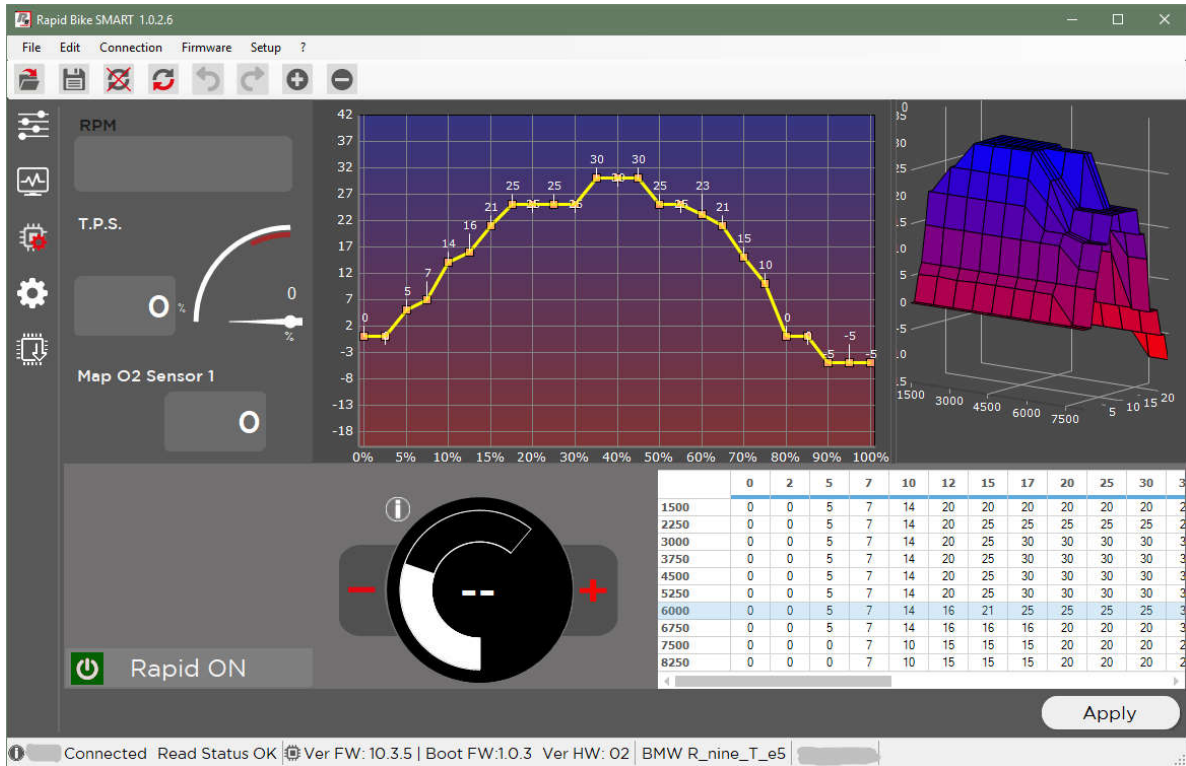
Rapid Bike SMART 1.0.2.6

File Edit Connection Firmware Setup ?

RPM

T.P.S.

0 %

0

%

Map O2 Sensor 1

0

42
37
32
27
22
17
12
7
2
-3
-8
-13
-18

0% 5% 10% 15% 20% 25% 30% 40% 50% 60% 70% 80% 90% 100%

0 0 5 7 14 16 21 25 25 25 25 30 30 30 25 25 23 21 15 10 0 0 -5 -5 -5

1500 3000 4500 6000 7500

5 10 15 20

Rapid ON

--

| | 0 | 2 | 5 | 7 | 10 | 12 | 15 | 17 | 20 | 25 | 30 | 3 |
|---|---|---|---|---|---|---|---|---|---|---|---|---|
| 1500 | 0 | 0 | 5 | 7 | 14 | 20 | 20 | 20 | 20 | 20 | 20 | 2 |
| 2250 | 0 | 0 | 5 | 7 | 14 | 20 | 25 | 25 | 25 | 25 | 25 | 2 |
| 3000 | 0 | 0 | 5 | 7 | 14 | 20 | 25 | 30 | 30 | 30 | 30 | 3 |
| 3750 | 0 | 0 | 5 | 7 | 14 | 20 | 25 | 30 | 30 | 30 | 30 | 3 |
| 4500 | 0 | 0 | 5 | 7 | 14 | 20 | 25 | 30 | 30 | 30 | 30 | 3 |
| 5250 | 0 | 0 | 5 | 7 | 14 | 20 | 25 | 30 | 30 | 30 | 30 | 3 |
| 6000 | 0 | 0 | 5 | 7 | 14 | 16 | 21 | 25 | 25 | 25 | 25 | 3 |
| 6750 | 0 | 0 | 5 | 7 | 14 | 16 | 16 | 16 | 20 | 20 | 20 | 3 |
| 7500 | 0 | 0 | 0 | 7 | 10 | 15 | 15 | 15 | 20 | 20 | 20 | 2 |
| 8250 | 0 | 0 | 0 | 7 | 10 | 15 | 15 | 15 | 20 | 20 | 20 | 2 |

Apply

Connected Read Status OK Ver FW: 10.3.5 | Boot FW:1.0.3 Ver HW: 02 BMW R_nine_T_e5